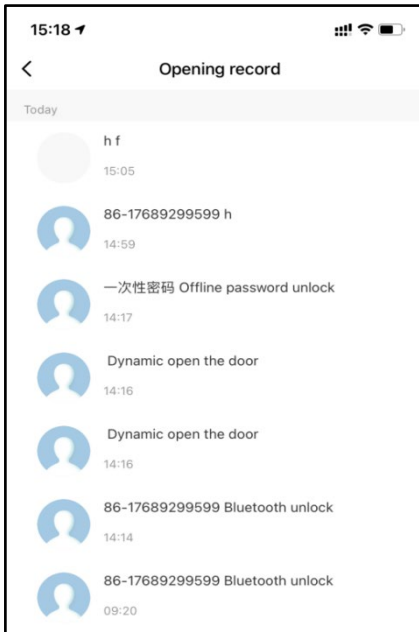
15:18

Opening record

Today

h f
15:05

86-17689299599 h
14:59

一次性密码 Offline password unlock
14:17

Dynamic open the door
14:16

Dynamic open the door
14:16

86-17689299599 Bluetooth unlock
14:14

86-17689299599 Bluetooth unlock
09:20